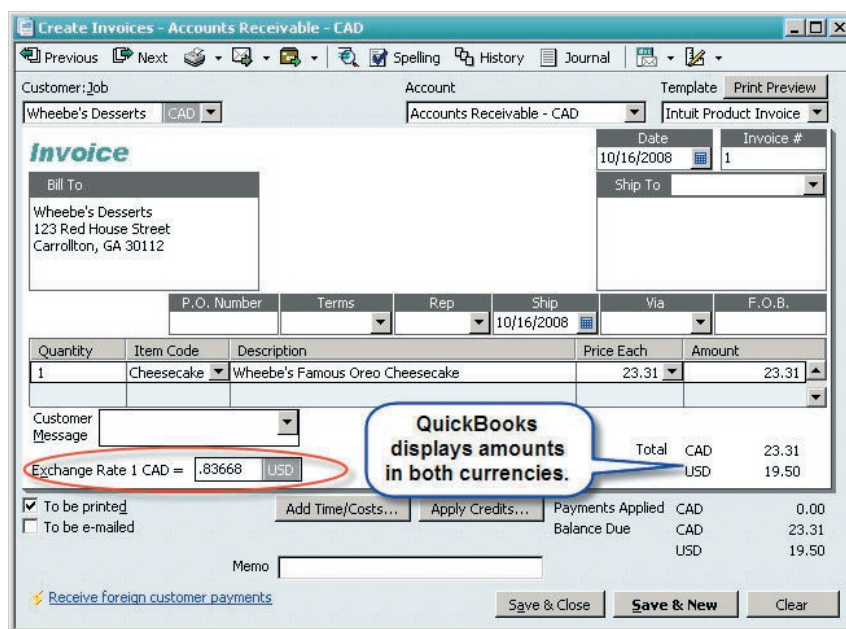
Create Invoices - Accounts Receivable - CAD

Previous Next Spelling History Journal

Customer:Job
Wheebe's Desserts CAD

Account
Accounts Receivable - CAD

Template Print Preview
Intuit Product Invoice

Invoice

Date
10/16/2008

Invoice #
1

Bill To
Wheebe's Desserts
123 Red House Street
Carrollton, GA 30112

Ship To

| P.O. Number | Terms | Rep | Ship | Via | F.O.B. |
|---|---|---|---|---|---|
| | | | 10/16/2008 | | |

| Quantity | Item Code | Description | Price Each | Amount |
|---|---|---|---|---|
| 1 | Cheesecake | Wheebe's Famous Oreo Cheesecake | 23.31 | 23.31 |

Customer Message

QuickBooks displays amounts in both currencies.

Total CAD 23.31
USD 19.50

Exchange Rate 1 CAD = .83668 USD

To be printed
To be e-mailed

Add Time/Costs...
Apply Credits...

Payments Applied CAD 0.00
Balance Due CAD 23.31
USD 19.50

Memo

Receive foreign customer payments

Save & Close
Save & New
Clear